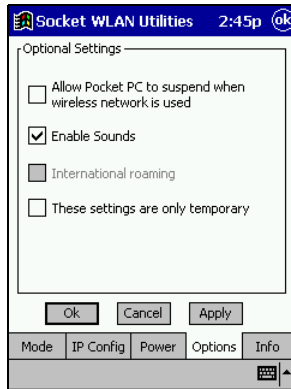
Socket WLAN Utilities 2:45p ok

Optional Settings

Allow Pocket PC to suspend when wireless network is used

Enable Sounds

International roaming

These settings are only temporary

Ok Cancel Apply

Mode IP Config Power Options Info